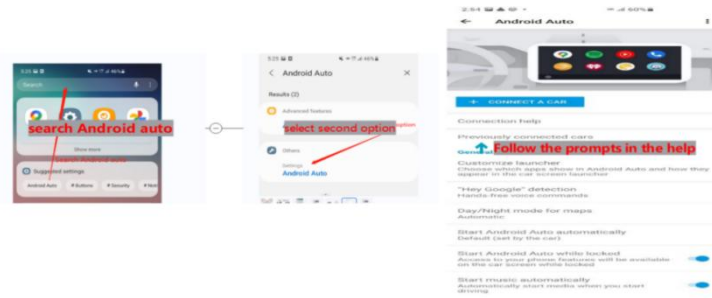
3:25

Show more

search Android auto

Search Android auto

Suggested settings

Android Auto

# Buttons

# Security

3:25

Android Auto

Results (2)

Advanced features

select second option

Others

Settings

Android Auto

2:54

60%

Android Auto

+ CONNECT A CAR

Connection help

Previously connected cars

General

Follow the prompts in the help

Customize launcher

Choose which apps show in Android Auto and how they appear in the car screen launcher

"Hey Google" detection

Hands-free voice commands

Day/Night mode for maps

Automatic

Start Android Auto automatically

Default (set by the car)

Start Android Auto while locked

Access to your phone features will be available on the car screen while locked

Start music automatically

Automatically start media when you start driving